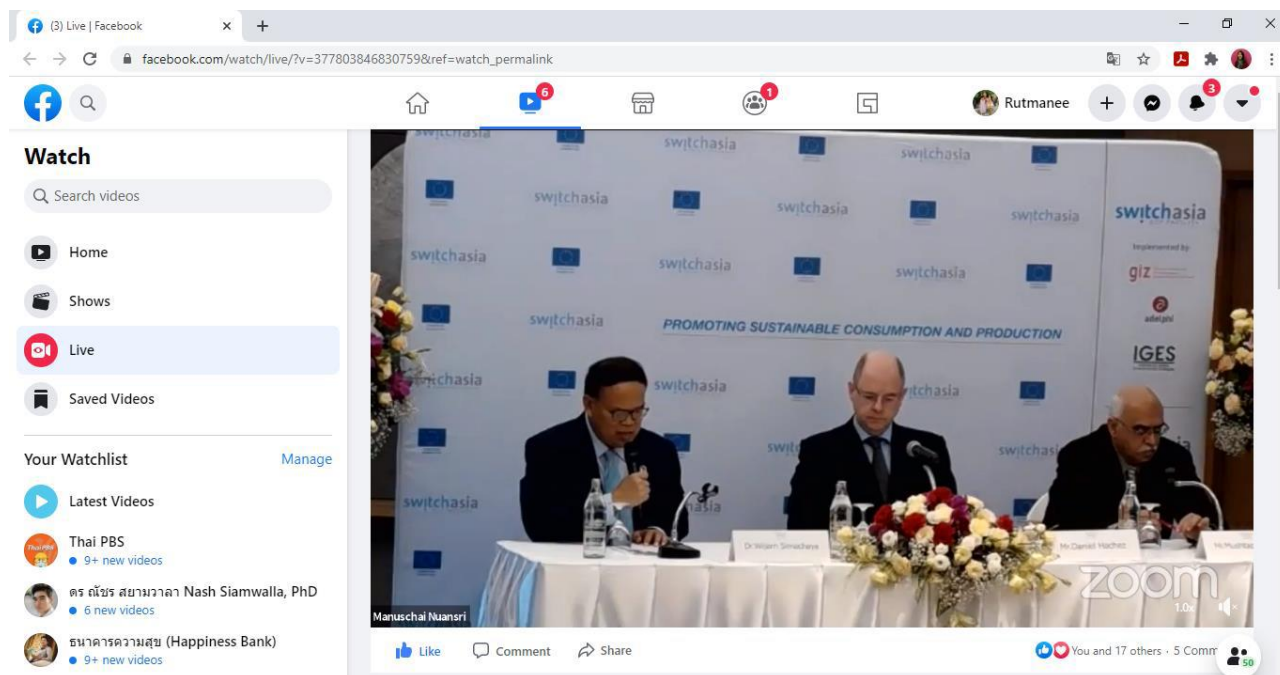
(3) Live | Facebook
facebook.com/watch/live/?v=377803846830759&ref=watch_permalink
6
1
Rutmanee
3

Watch
Search videos
Home
Shows
Live
Saved Videos
Your Watchlist
Manage
Latest Videos
Thai PBS
9+ new videos
ดร ณัชร สยามวาลา Nash Siamwalla, PhD
6 new videos
ธนาคารความสุข (Happiness Bank)
9+ new videos

switchasia
Implemented by
giz
IGES
PROMOTING SUSTAINABLE CONSUMPTION AND PRODUCTION
Dr Wijarn Simachaya
Mr Daniel Hachez
zoom
1.0x
Manuschai Nuansri

Like
Comment
Share
You and 17 others · 5 Comm
50